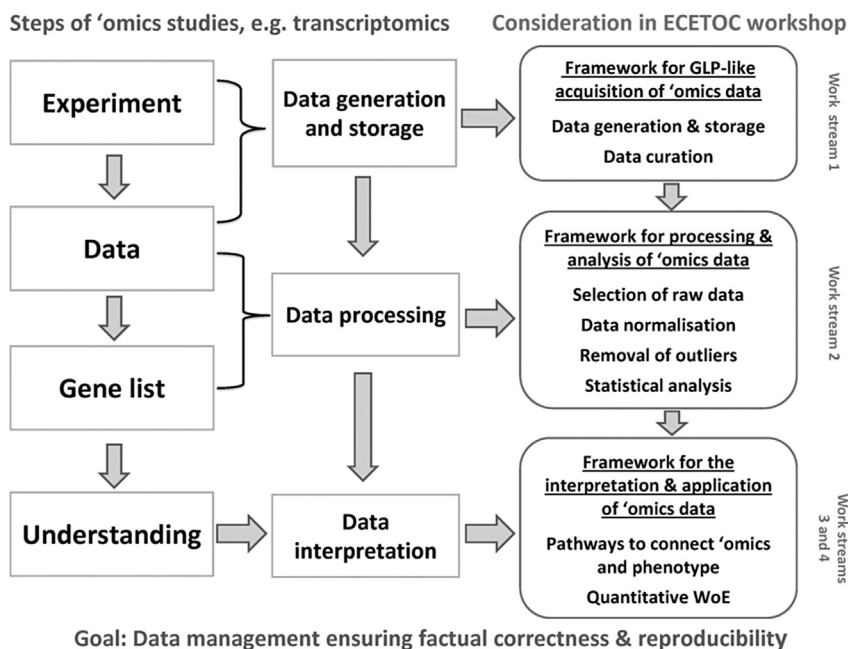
Steps of 'omics studies, e.g. transcriptomics

Consideration in ECETOC workshop

Experiment

Data

Gene list

Understanding

Data generation and storage

Data processing

Data interpretation

Framework for GLP-like acquisition of 'omics data

Data generation & storage

Data curation

Work stream 1

Framework for processing & analysis of 'omics data

Selection of raw data

Data normalisation

Removal of outliers

Statistical analysis

Work stream 2

Framework for the interpretation & application of 'omics data

Pathways to connect 'omics and phenotype

Quantitative WoE

Work streams 3 and 4

Goal: Data management ensuring factual correctness & reproducibility